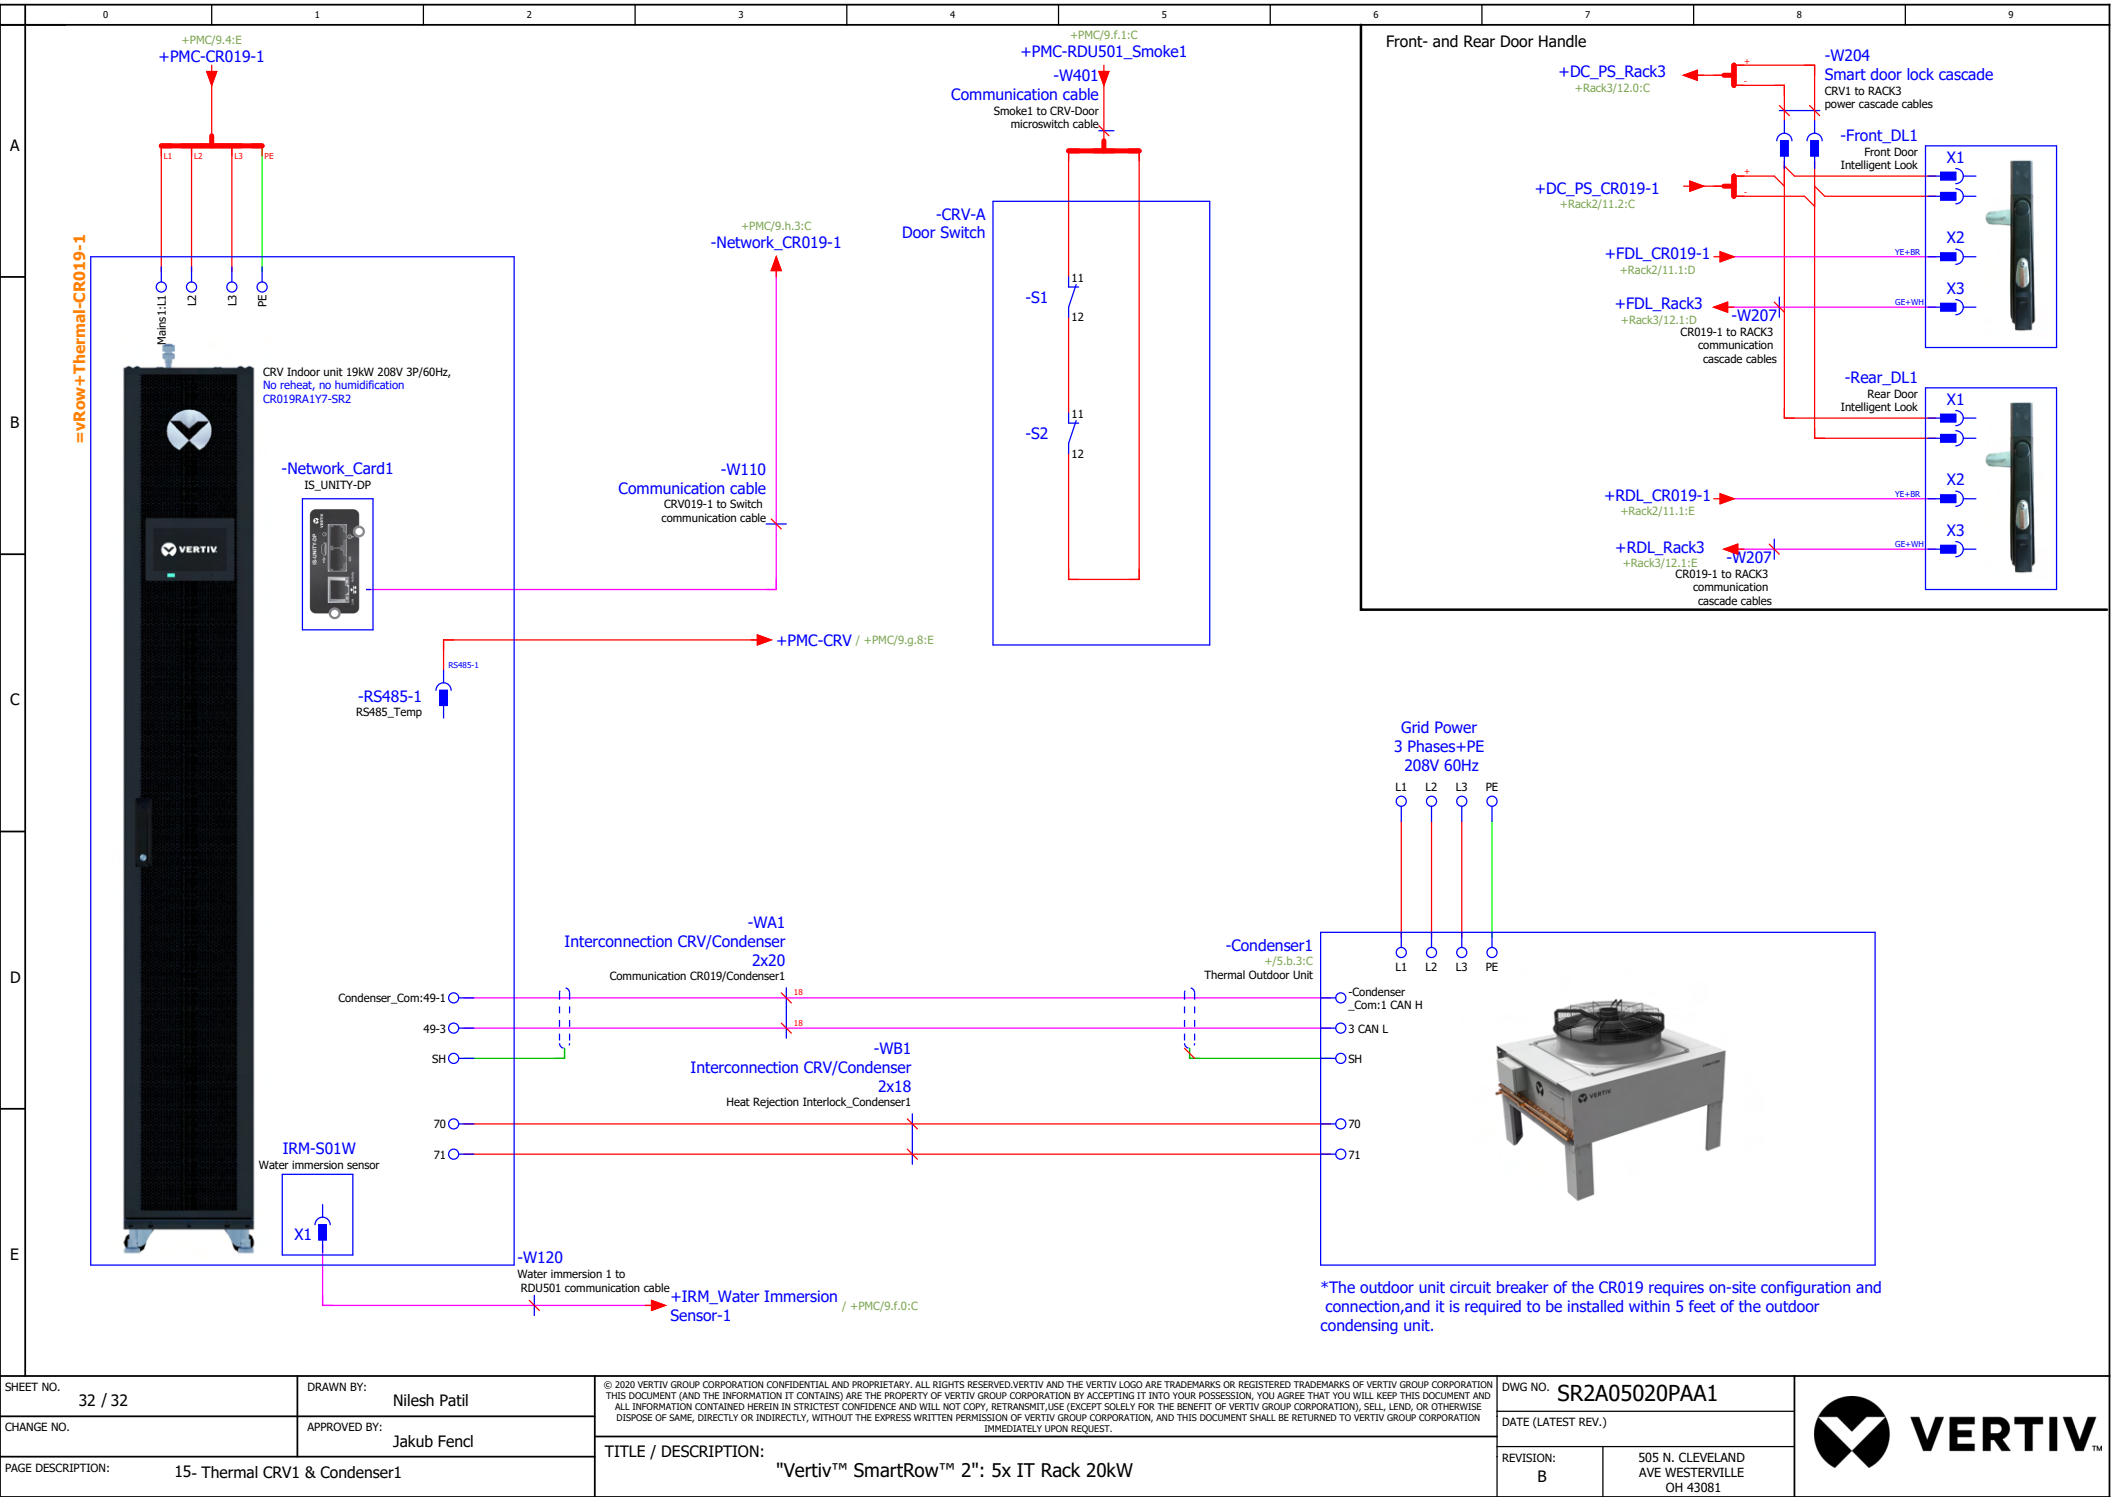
0 1 2 3 4 5 6 7 8 9

A B C D E

+PMC/9.4:E
+PMC-CR019-1

L1 L2 L3 PE

=vRow+Thermal-CR019-1

Mains1:L1 L2 L3 PE

CRV Indoor unit 19kW 208V 3P/60Hz,
No reheat, no humidification
CR019RA1Y7-SR2

-Network_Card1
IS_UNITY-DP

+PMC/9.h.3:C
-Network_CR019-1

-W110
Communication cable
CRV019-1 to Switch
communication cable

+PMC/9.f.1:C
+PMC-RDU501_Smoke1
-W401
Communication cable
Smoke1 to CRV-Door
microswitch cable

-CRV-A
Door Switch

-S1
11
12

-S2
11
12

+PMC-CRV / +PMC/9.g.8:E

RS485-1
-RS485-1
RS485_Temp

Front- and Rear Door Handle

+DC_PS_Rack3
+Rack3/12.0:C

-W204
Smart door lock cascade
CRV1 to RACK3
power cascade cables

-Front_DL1
Front Door
Intelligent Look

+DC_PS_CR019-1
+Rack2/11.2:C

X1
X2
X3

+FDL_CR019-1
+Rack2/11.1:D
YE+BR

+FDL_Rack3
+Rack3/12.1:D
-W207
CR019-1 to RACK3
communication
cascade cables
GE+WH

-Rear_DL1
Rear Door
Intelligent Look

X1
X2
X3

+RDL_CR019-1
+Rack2/11.1:E
YE+BR

+RDL_Rack3
+Rack3/12.1:E
-W207
CR019-1 to RACK3
communication
cascade cables
GE+WH

Grid Power
3 Phases+PE
208V 60Hz
L1 L2 L3 PE

-WA1
Interconnection CRV/Condenser
2x20
Communication CR019/Condenser1

-Condenser1
+/5.b.3:C
Thermal Outdoor Unit

L1 L2 L3 PE

Condenser_Com:49-1
49-3
SH

18
18

-Condenser_Com:1 CAN H
3 CAN L
SH

-WB1
Interconnection CRV/Condenser
2x18
Heat Rejection Interlock_Condenser1

70
71
70
71

IRM-S01W
Water immersion sensor
X1

-W120
Water immersion 1 to
RDU501 communication cable

+IRM_Water Immersion
Sensor-1
/ +PMC/9.f.0:C

*The outdoor unit circuit breaker of the CR019 requires on-site configuration and connection,and it is required to be installed within 5 feet of the outdoor condensing unit.

SHEET NO. 32 / 32
DRAWN BY: Nilesh Patil
CHANGE NO.
APPROVED BY: Jakub Fencl
PAGE DESCRIPTION: 15- Thermal CRV1 & Condenser1

© 2020 VERTIV GROUP CORPORATION CONFIDENTIAL AND PROPRIETARY. ALL RIGHTS RESERVED.VERTIV AND THE VERTIV LOGO ARE TRADEMARKS OR REGISTERED TRADEMARKS OF VERTIV GROUP CORPORATION THIS DOCUMENT (AND THE INFORMATION IT CONTAINS) ARE THE PROPERTY OF VERTIV GROUP CORPORATION BY ACCEPTING IT INTO YOUR POSSESSION, YOU AGREE THAT YOU WILL KEEP THIS DOCUMENT AND ALL INFORMATION CONTAINED HEREIN IN STRICTEST CONFIDENCE AND WILL NOT COPY, RETRANSMIT,USE (EXCEPT SOLELY FOR THE BENEFIT OF VERTIV GROUP CORPORATION), SELL, LEND, OR OTHERWISE DISPOSE OF SAME, DIRECTLY OR INDIRECTLY, WITHOUT THE EXPRESS WRITTEN PERMISSION OF VERTIV GROUP CORPORATION, AND THIS DOCUMENT SHALL BE RETURNED TO VERTIV GROUP CORPORATION IMMEDIATELY UPON REQUEST.

TITLE / DESCRIPTION:
"Vertiv™ SmartRow™ 2": 5x IT Rack 20kW

DWG NO. SR2A05020PAA1
DATE (LATEST REV.)
REVISION: B
505 N. CLEVELAND AVE WESTERVILLE OH 43081

VERTIV™